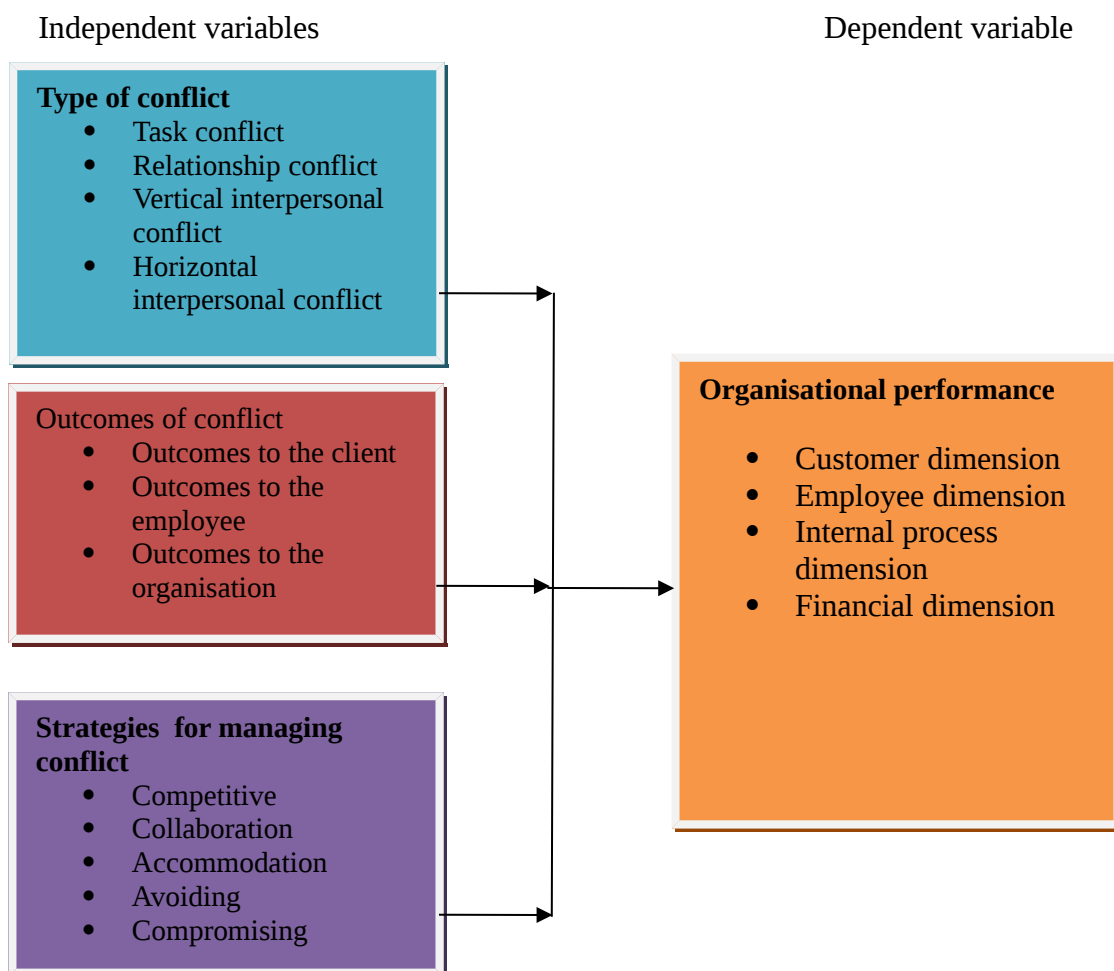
Independent variables

Dependent variable

**Type of conflict**
- Task conflict
- Relationship conflict
- Vertical interpersonal conflict
- Horizontal interpersonal conflict

Outcomes of conflict
- Outcomes to the client
- Outcomes to the employee
- Outcomes to the organisation

**Strategies for managing conflict**
- Competitive
- Collaboration
- Accommodation
- Avoiding
- Compromising

**Organisational performance**
- Customer dimension
- Employee dimension
- Internal process dimension
- Financial dimension